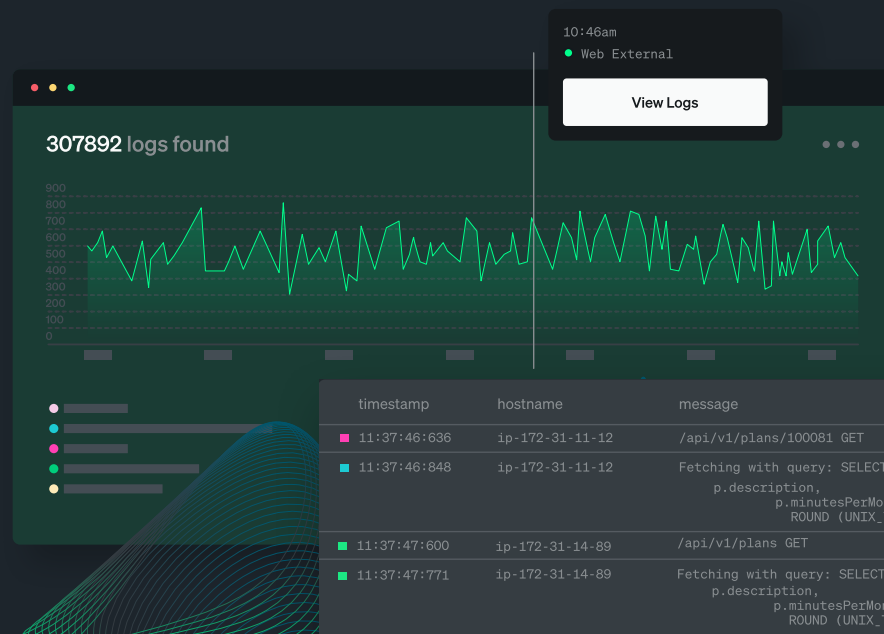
10:46am
Web External
View Logs

307892 logs found

900
800
700
600
500
400
300
200
100
0

| timestamp | hostname | message |
|---|---|---|
| 11:37:46:636 | ip-172-31-11-12 | /api/v1/plans/100081 GET |
| 11:37:46:848 | ip-172-31-11-12 | Fetching with query: SELECT p.description, p.minutesPerMo ROUND (UNIX_ |
| 11:37:47:600 | ip-172-31-14-89 | /api/v1/plans GET |
| 11:37:47:771 | ip-172-31-14-89 | Fetching with query: SELECT p.description, p.minutesPerMo ROUND (UNIX_ |